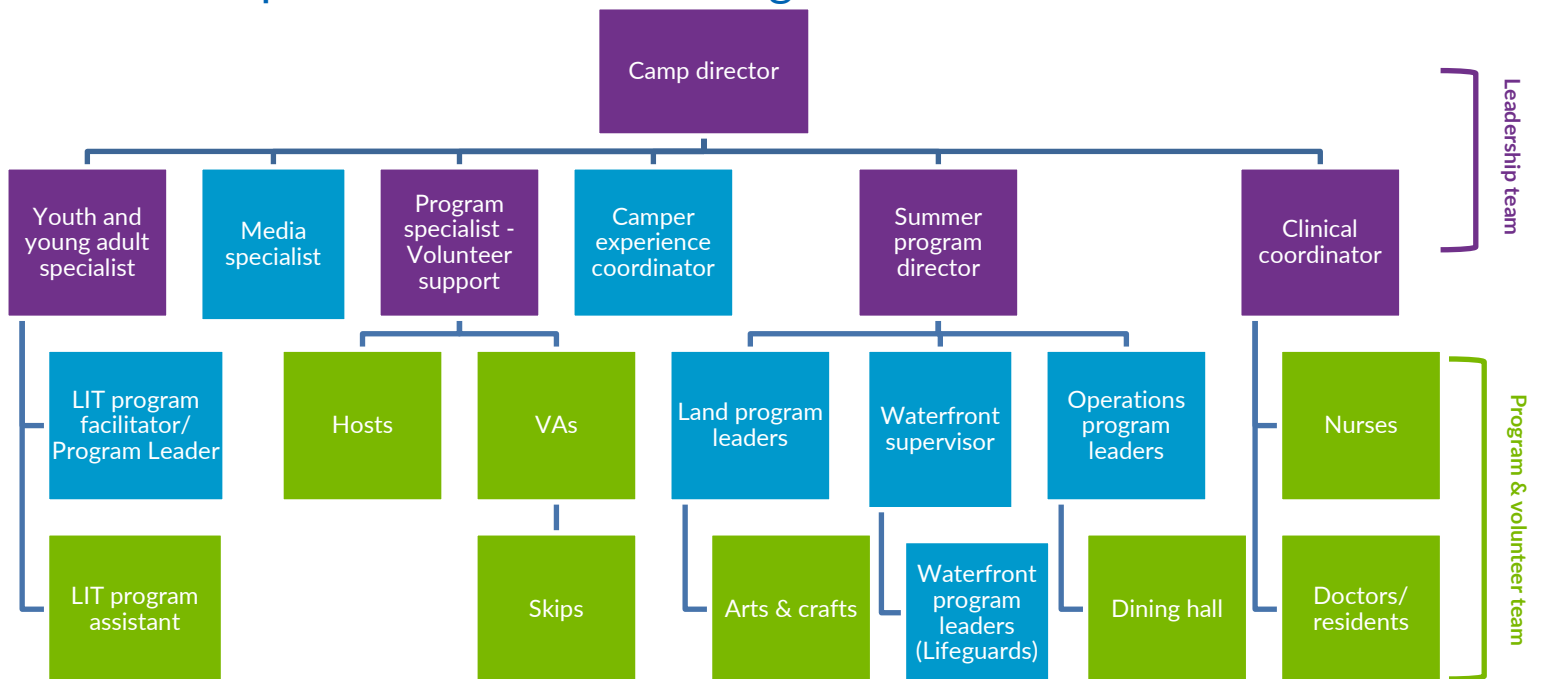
Camp director

Leadership team

Youth and young adult specialist

Media specialist

Program specialist - Volunteer support

Camper experience coordinator

Summer program director

Clinical coordinator

LIT program facilitator/ Program Leader

LIT program assistant

Hosts

VAs

Skips

Land program leaders

Arts & crafts

Waterfront supervisor

Waterfront program leaders (Lifeguards)

Operations program leaders

Dining hall

Nurses

Doctors/ residents

Program & volunteer team